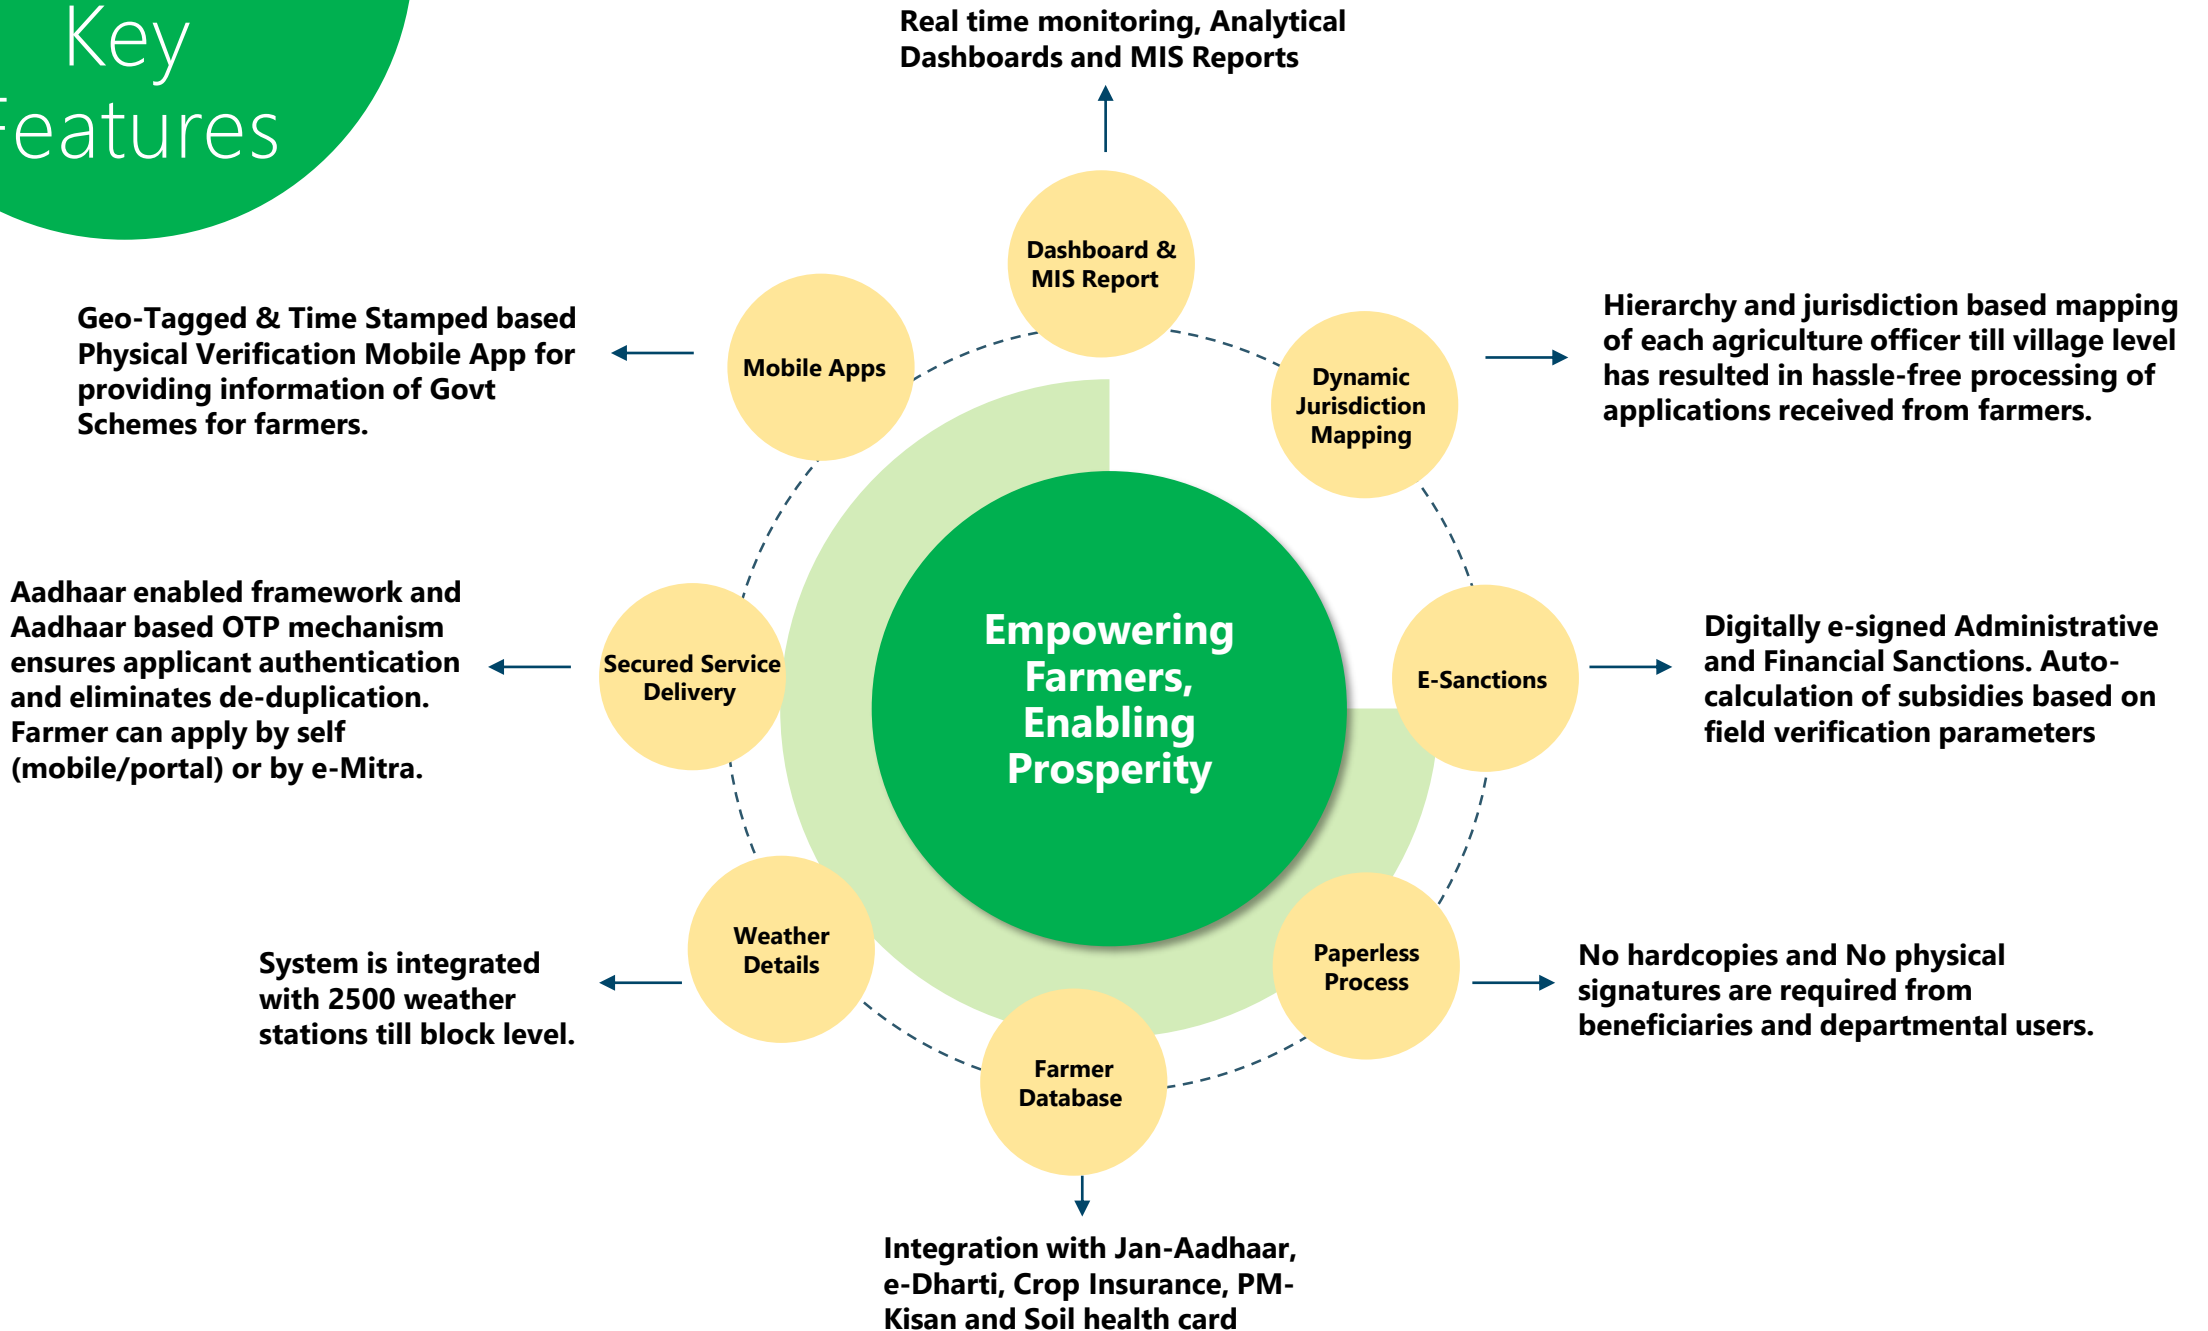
Key
Features

Real time monitoring, Analytical Dashboards and MIS Reports

Dashboard & MIS Report

Mobile Apps

Geo-Tagged & Time Stamped based Physical Verification Mobile App for providing information of Govt Schemes for farmers.

Dynamic Jurisdiction Mapping

Hierarchy and jurisdiction based mapping of each agriculture officer till village level has resulted in hassle-free processing of applications received from farmers.

Aadhaar enabled framework and Aadhaar based OTP mechanism ensures applicant authentication and eliminates de-duplication. Farmer can apply by self (mobile/portal) or by e-Mitra.

Secured Service Delivery

Empowering Farmers, Enabling Prosperity

E-Sanctions

Digitally e-signed Administrative and Financial Sanctions. Auto-calculation of subsidies based on field verification parameters

Weather Details

System is integrated with 2500 weather stations till block level.

Paperless Process

No hardcopies and No physical signatures are required from beneficiaries and departmental users.

Farmer Database

Integration with Jan-Aadhaar, e-Dharti, Crop Insurance, PM-Kisan and Soil health card